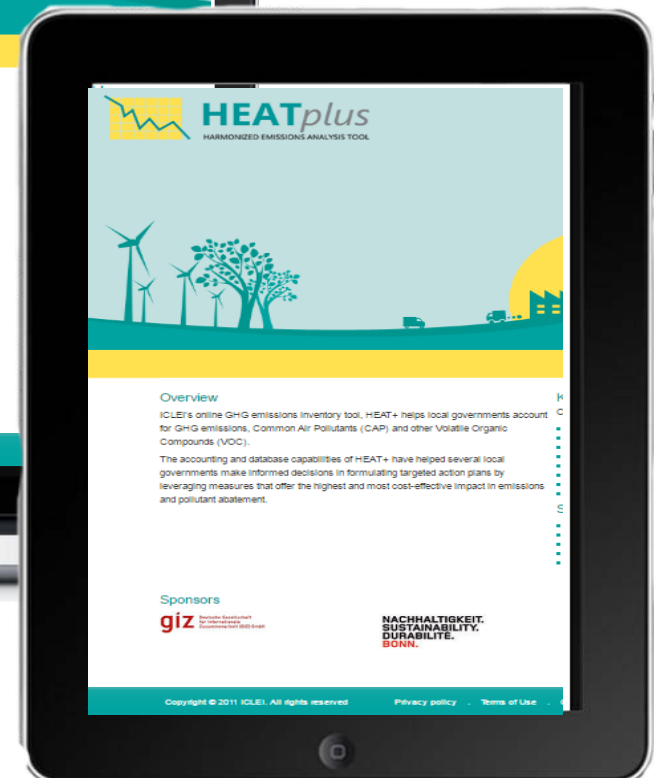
HEATplus
HARMONIZED EMISSIONS ANALYSIS TOOL

Overview
ICLEI's online GHG emissions inventory tool, HEAT+ helps local governments account for GHG emissions, Common Air Pollutants (CAP) and other Volatile Organic Compounds (VOC).

The accounting and database capabilities of HEAT+ have helped several local governments make informed decisions in formulating targeted action plans by leveraging measures that offer the highest and most cost-effective impact in emissions and pollutant abatement.

K
C

S

Sponsors
giz Deutsche Gesellschaft für Internationale Zusammenarbeit (GIZ) GmbH

NACHHALTIGKEIT.
SUSTAINABILITY.
DURABILITÉ.
BONN.

Copyright © 2011 ICLEI. All rights reserved Privacy policy . Terms of Use .